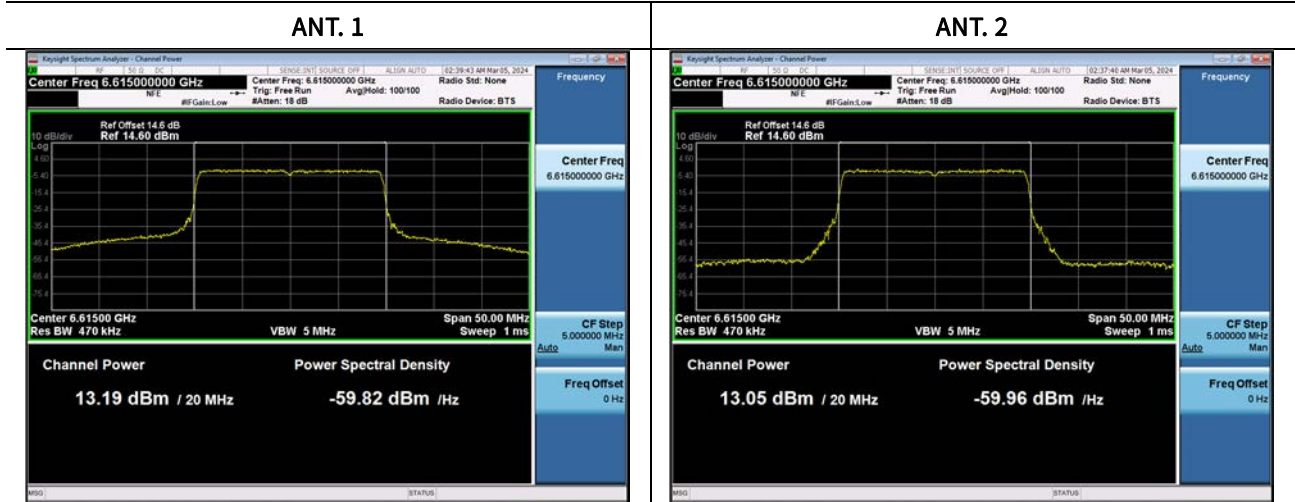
| ANT. 1 | ANT. 2 |
|---|---|

Keysight Spectrum Analyzer - Channel Power
RF 50 Ω DC SENSE:INT SOURCE OFF ALIGN AUTO 02:39:43 AM Mar 05, 2024
Center Freq 6.615000000 GHz
NFE
Center Freq: 6.615000000 GHz
Trig: Free Run
#IFGain:Low #Atten: 18 dB
Avg|Hold: 100/100
Radio Std: None
Radio Device: BTS
Frequency
Ref Offset 14.6 dB
10 dB/div Ref 14.60 dBm
Log
4.60
-5.40
-15.4
-25.4
-35.4
-45.4
-55.4
-65.4
-75.4
Center 6.61500 GHz
Res BW 470 kHz
VBW 5 MHz
Span 50.00 MHz
Sweep 1 ms
Channel Power
13.19 dBm / 20 MHz
Power Spectral Density
-59.82 dBm /Hz
Center Freq
6.615000000 GHz
CF Step
5.000000 MHz
Auto Man
Freq Offset
0 Hz
MSG STATUS

Keysight Spectrum Analyzer - Channel Power
RF 50 Ω DC SENSE:INT SOURCE OFF ALIGN AUTO 02:37:40 AM Mar 05, 2024
Center Freq 6.615000000 GHz
NFE
Center Freq: 6.615000000 GHz
Trig: Free Run
#IFGain:Low #Atten: 18 dB
Avg|Hold: 100/100
Radio Std: None
Radio Device: BTS
Frequency
Ref Offset 14.6 dB
10 dB/div Ref 14.60 dBm
Log
4.60
-5.40
-15.4
-25.4
-35.4
-45.4
-55.4
-65.4
-75.4
Center 6.61500 GHz
Res BW 470 kHz
VBW 5 MHz
Span 50.00 MHz
Sweep 1 ms
Channel Power
13.05 dBm / 20 MHz
Power Spectral Density
-59.96 dBm /Hz
Center Freq
6.615000000 GHz
CF Step
5.000000 MHz
Auto Man
Freq Offset
0 Hz
MSG STATUS